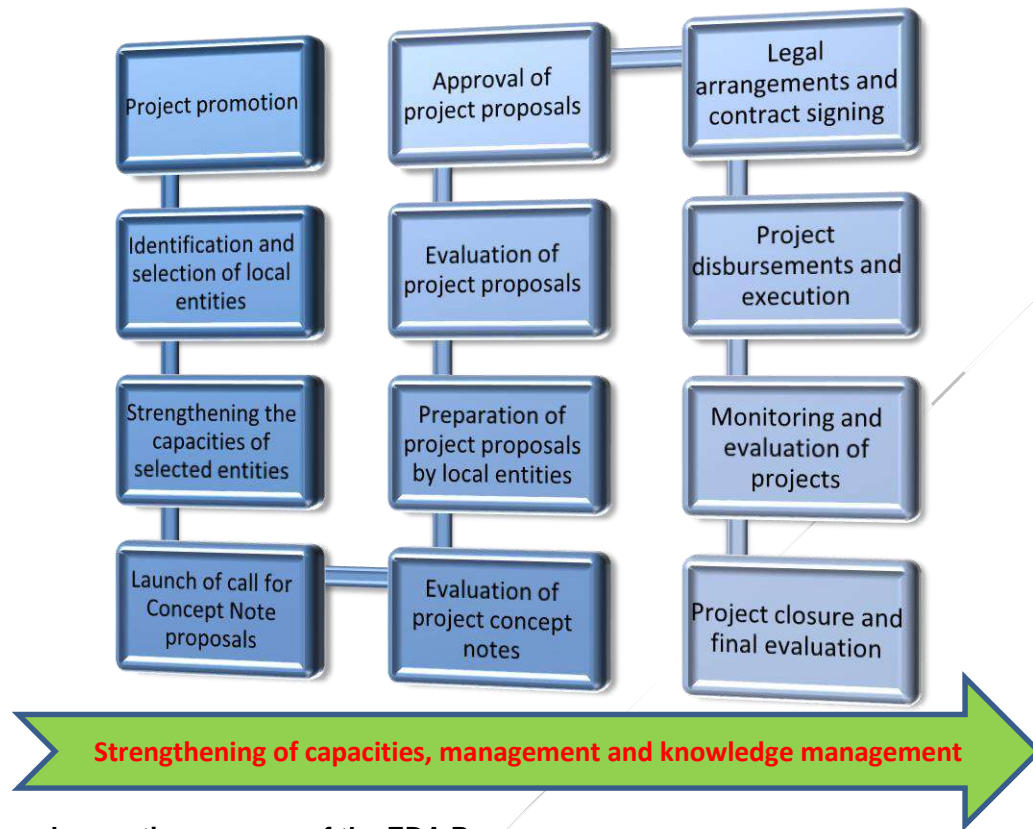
Project promotion

Identification and selection of local entities

Strengthening the capacities of selected entities

Launch of call for Concept Note proposals

Evaluation of project concept notes

Preparation of project proposals by local entities

Evaluation of project proposals

Approval of project proposals

Legal arrangements and contract signing

Project disbursements and execution

Monitoring and evaluation of projects

Project closure and final evaluation

Strengthening of capacities, management and knowledge management

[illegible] the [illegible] of the EDA P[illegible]